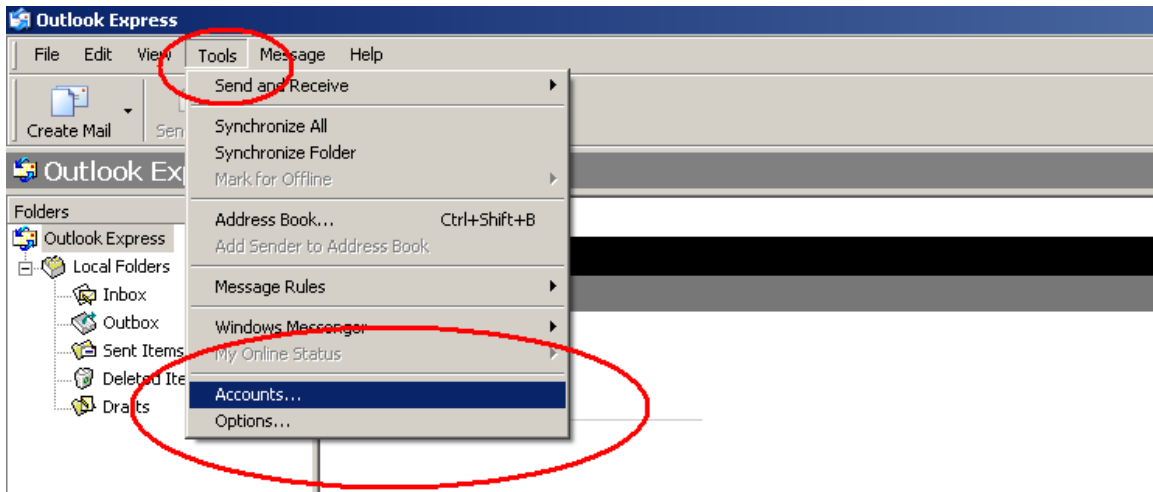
Outlook Express

File Edit View Tools Message Help

Create Mail Sen

Send and Receive

Synchronize All
Synchronize Folder
Mark for Offline

Address Book... Ctrl+Shift+B
Add Sender to Address Book

Message Rules

Windows Messenger
My Online Status

Accounts...
Options...

Outlook Exp

Folders
Outlook Express
Local Folders
Inbox
Outbox
Sent Items
Deleted Ite
Drafts